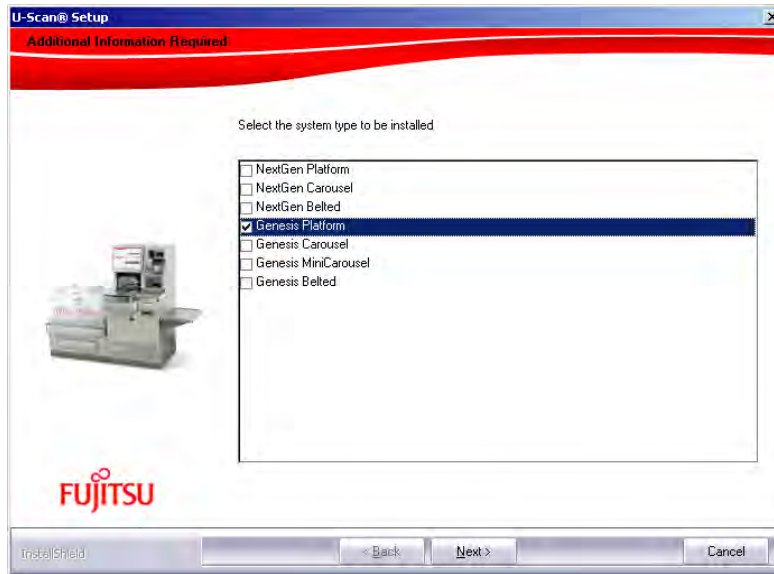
U-Scan® Setup

Additional Information Required

Select the system type to be installed

NextGen Platform
NextGen Carousel
NextGen Belted
Genesis Platform
Genesis Carousel
Genesis MiniCarousel
Genesis Belted

FUJITSU

InstallShield

< Back

Next >

Cancel